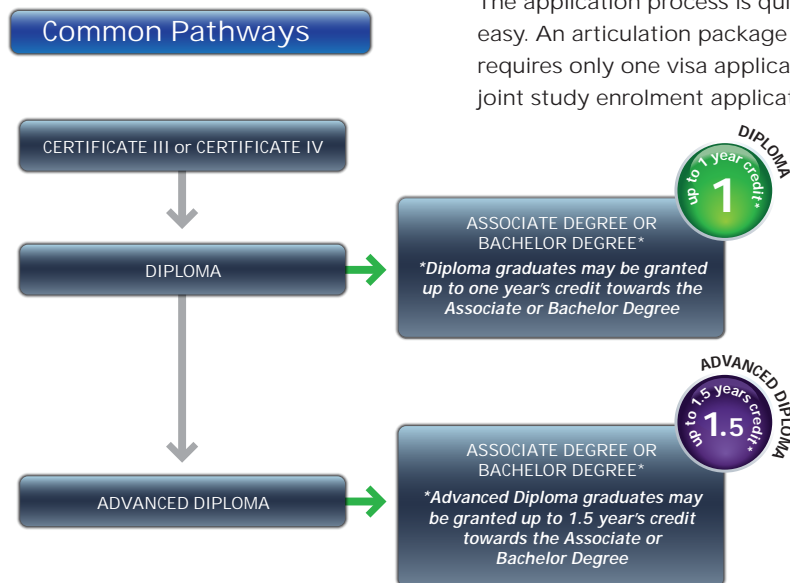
Common Pathways

The application process is qui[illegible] easy. An articulation package requires only one visa applica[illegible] joint study enrolment applicat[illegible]

CERTIFICATE III or CERTIFICATE IV

DIPLOMA

ADVANCED DIPLOMA

DIPLOMA
up to 1 year credit*
1

ASSOCIATE DEGREE OR BACHELOR DEGREE*
*Diploma graduates may be granted up to one year's credit towards the Associate or Bachelor Degree

ADVANCED DIPLOMA
up to 1.5 years credit*
1.5

ASSOCIATE DEGREE OR BACHELOR DEGREE*
*Advanced Diploma graduates may be granted up to 1.5 year's credit towards the Associate or Bachelor Degree